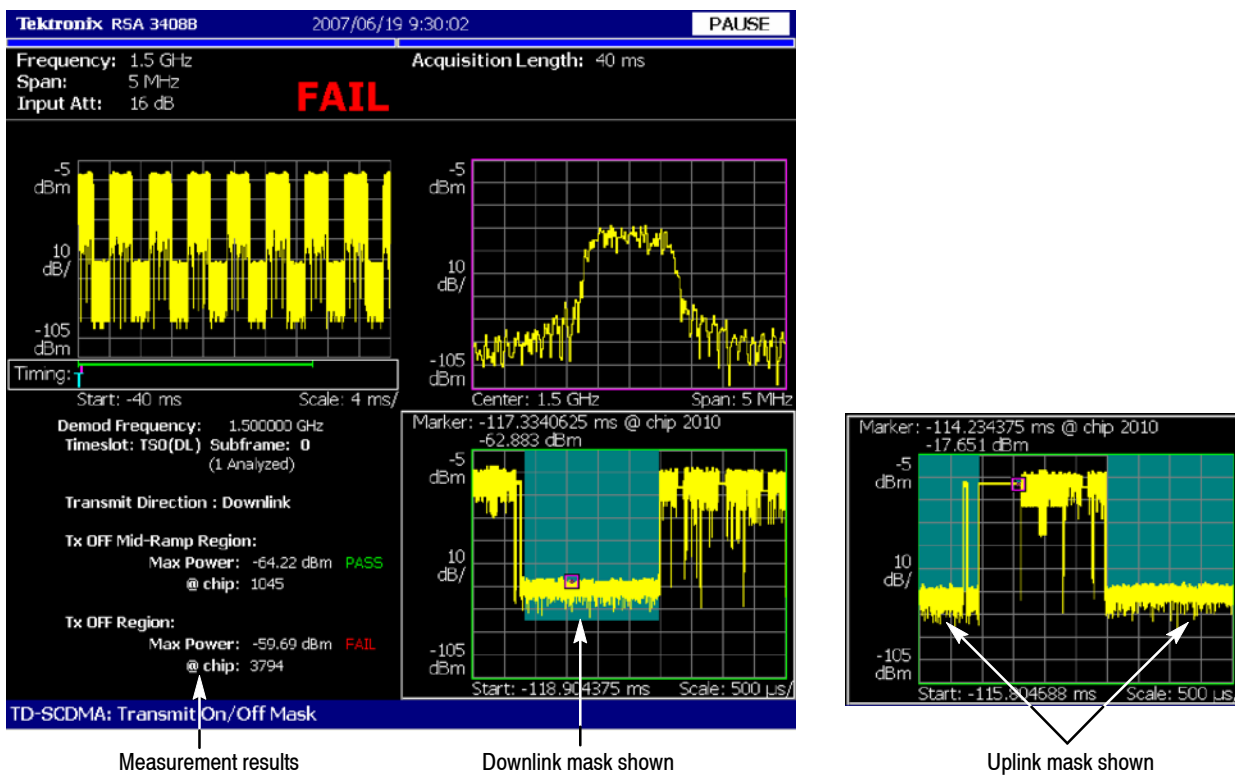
Tektronix RSA 3408B 2007/06/19 9:30:02 PAUSE

Frequency: 1.5 GHz
Span: 5 MHz
Input Att: 16 dB

FAIL

Acquisition Length: 40 ms

-5 dBm
10 dB/
-105 dBm

Timing:
Start: -40 ms Scale: 4 ms/

-5 dBm
10 dB/
-105 dBm
Center: 1.5 GHz Span: 5 MHz

Demod Frequency: 1.500000 GHz
Timeslot: TS0(DL) Subframe: 0
(1 Analyzed)

Transmit Direction : Downlink

Tx OFF Mid-Ramp Region:
Max Power: -64.22 dBm PASS
@ chip: 1045

Tx OFF Region:
Max Power: -59.69 dBm FAIL
@ chip: 3794

Marker: -117.3340625 ms @ chip 2010
-62.883 dBm
-5 dBm
10 dB/
-105 dBm
Start: -118.904375 ms Scale: 500 µs/

TD-SCDMA: Transmit On/Off Mask

Marker: -114.234375 ms @ chip 2010
-17.651 dBm
-5 dBm
10 dB/
-105 dBm
Start: -115.804688 ms Scale: 500 µs

Measurement results
Downlink mask shown
Uplink mask shown